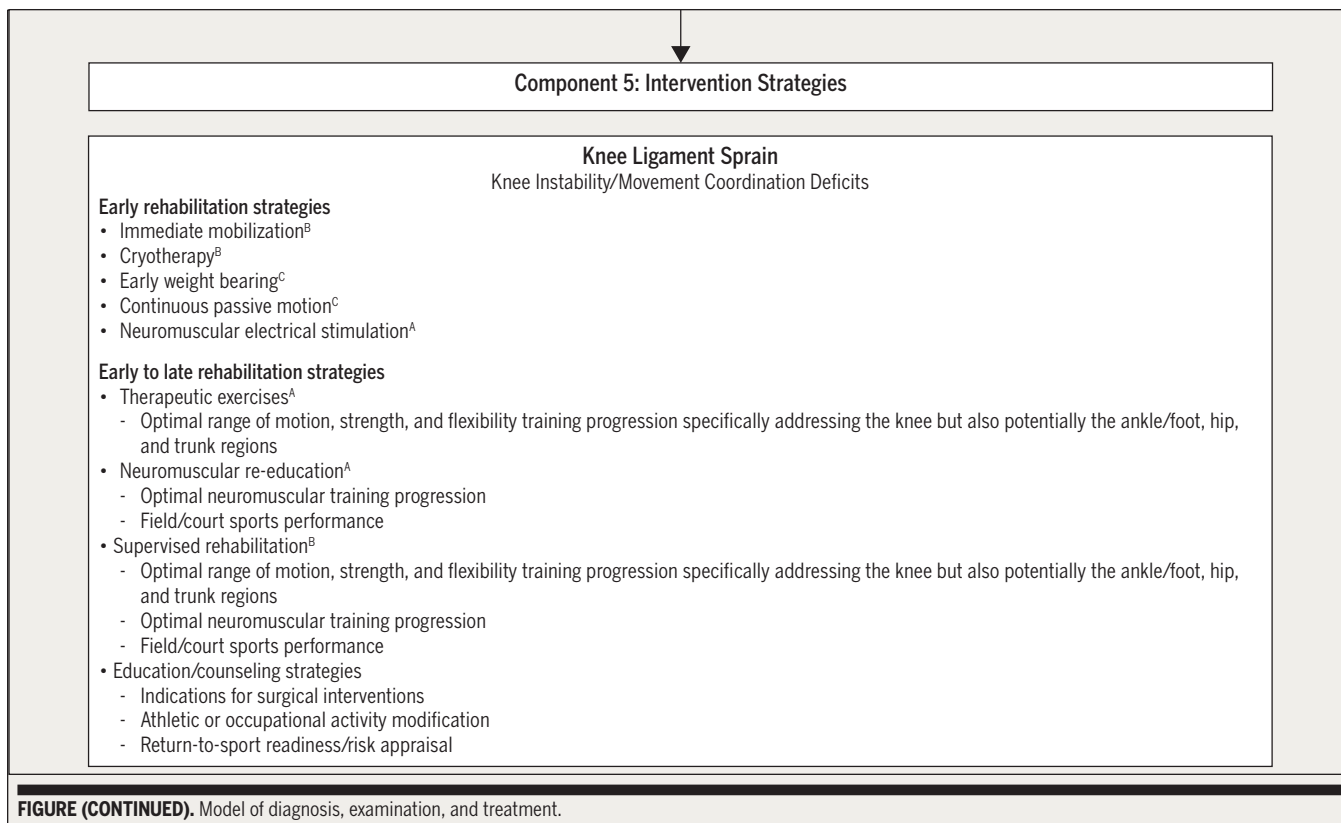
Component 5: Intervention Strategies

Knee Ligament Sprain
Knee Instability/Movement Coordination Deficits

Early rehabilitation strategies
• Immediate mobilization$^{B}$
• Cryotherapy$^{B}$
• Early weight bearing$^{C}$
• Continuous passive motion$^{C}$
• Neuromuscular electrical stimulation$^{A}$

Early to late rehabilitation strategies
• Therapeutic exercises$^{A}$
- Optimal range of motion, strength, and flexibility training progression specifically addressing the knee but also potentially the ankle/foot, hip, and trunk regions
• Neuromuscular re-education$^{A}$
- Optimal neuromuscular training progression
- Field/court sports performance
• Supervised rehabilitation$^{B}$
- Optimal range of motion, strength, and flexibility training progression specifically addressing the knee but also potentially the ankle/foot, hip, and trunk regions
- Optimal neuromuscular training progression
- Field/court sports performance
• Education/counseling strategies
- Indications for surgical interventions
- Athletic or occupational activity modification
- Return-to-sport readiness/risk appraisal

FIGURE (CONTINUED). Model of diagnosis, examination, and treatment.